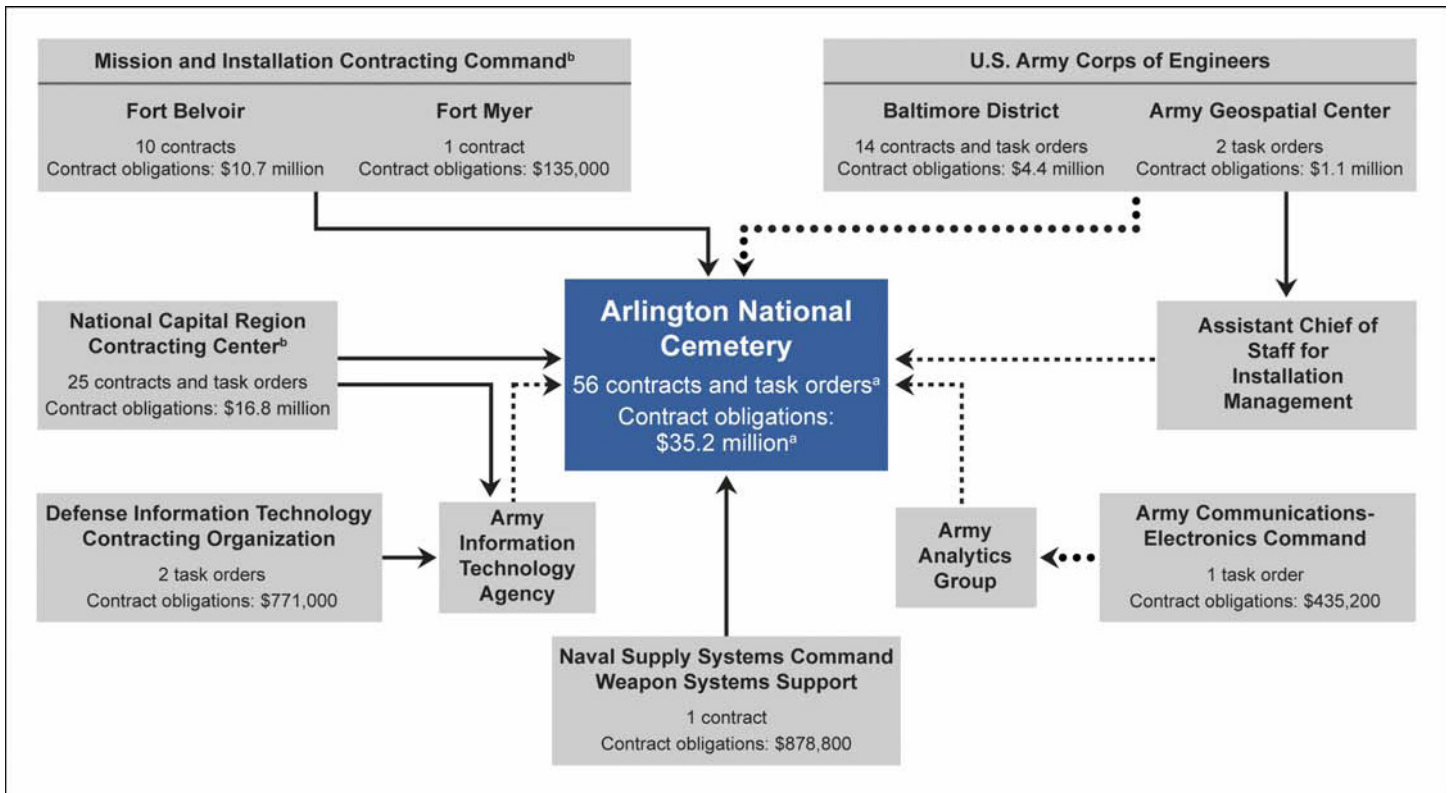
Mission and Installation Contracting Command$^b$

Fort Belvoir
10 contracts
Contract obligations: $10.7 million

Fort Myer
1 contract
Contract obligations: $135,000

U.S. Army Corps of Engineers

Baltimore District
14 contracts and task orders
Contract obligations: $4.4 million

Army Geospatial Center
2 task orders
Contract obligations: $1.1 million

National Capital Region Contracting Center$^b$
25 contracts and task orders
Contract obligations: $16.8 million

Arlington National Cemetery
56 contracts and task orders$^a$
Contract obligations: $35.2 million$^a$

Assistant Chief of Staff for Installation Management

Defense Information Technology Contracting Organization
2 task orders
Contract obligations: $771,000

Army Information Technology Agency

Army Analytics Group

Army Communications-Electronics Command
1 task order
Contract obligations: $435,200

Naval Supply Systems Command Weapon Systems Support
1 contract
Contract obligations: $878,800